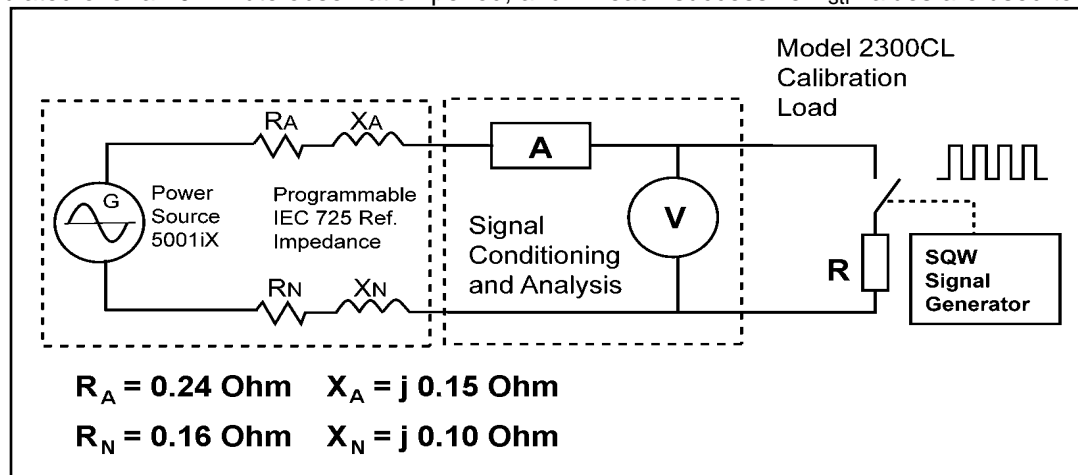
Model 2300CL Calibration Load

RA XA

A

G

Power Source 5001iX

Programmable IEC 725 Ref. Impedance

Signal Conditioning and Analysis

V

R

SQW Signal Generator

RN XN

$R_A$ = 0.24 Ohm $X_A$ = j 0.15 Ohm

$R_N$ = 0.16 Ohm $X_N$ = j 0.10 Ohm